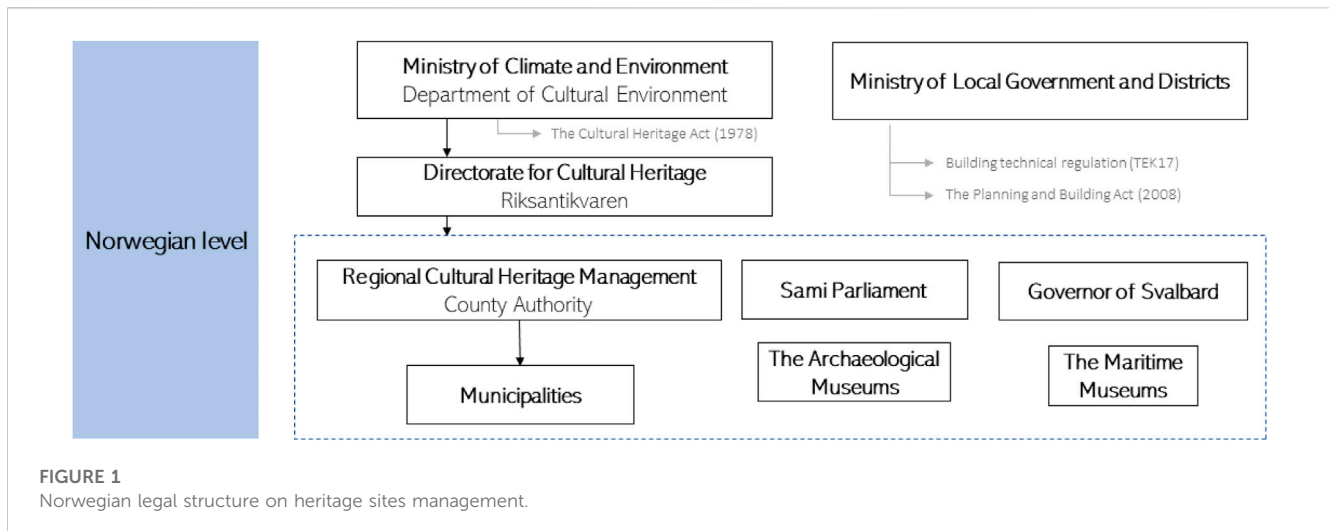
Norwegian level

Ministry of Climate and Environment
Department of Cultural Environment

The Cultural Heritage Act (1978)

Directorate for Cultural Heritage
Riksantikvaren

Ministry of Local Government and Districts

Building technical regulation (TEK17)

The Planning and Building Act (2008)

Regional Cultural Heritage Management
County Authority

Municipalities

Sami Parliament

The Archaeological Museums

Governor of Svalbard

The Maritime Museums

FIGURE 1
Norwegian legal structure on heritage sites management.